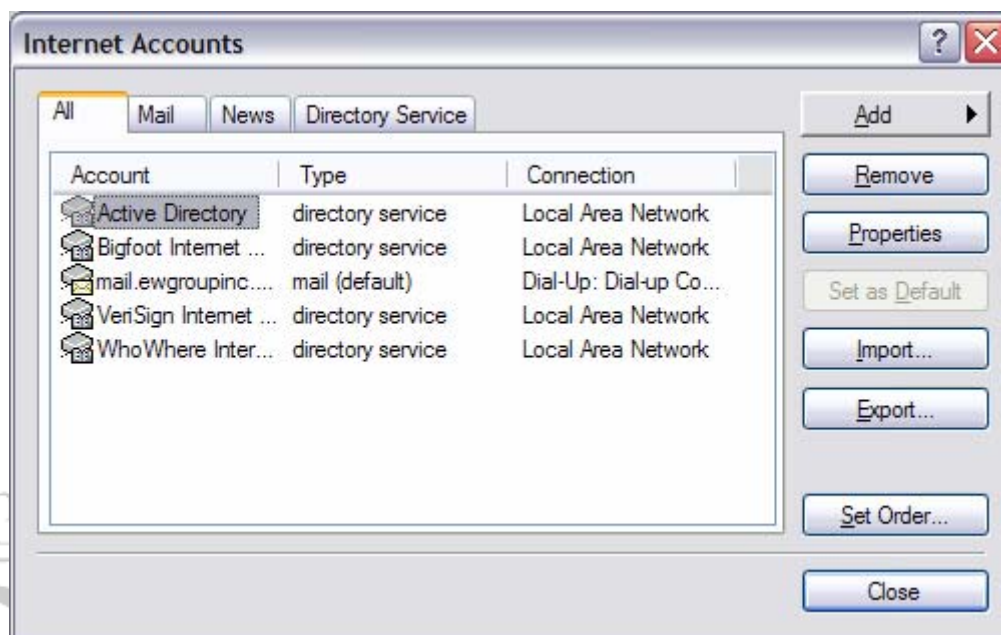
Internet Accounts

All | Mail | News | Directory Service

| Account | Type | Connection |
|---|---|---|
| Active Directory | directory service | Local Area Network |
| Bigfoot Internet ... | directory service | Local Area Network |
| mail.ewgroupinc.... | mail (default) | Dial-Up: Dial-up Co... |
| VeriSign Internet ... | directory service | Local Area Network |
| WhoWhere Inter... | directory service | Local Area Network |

Add
Remove
Properties
Set as Default
Import...
Export...
Set Order...
Close